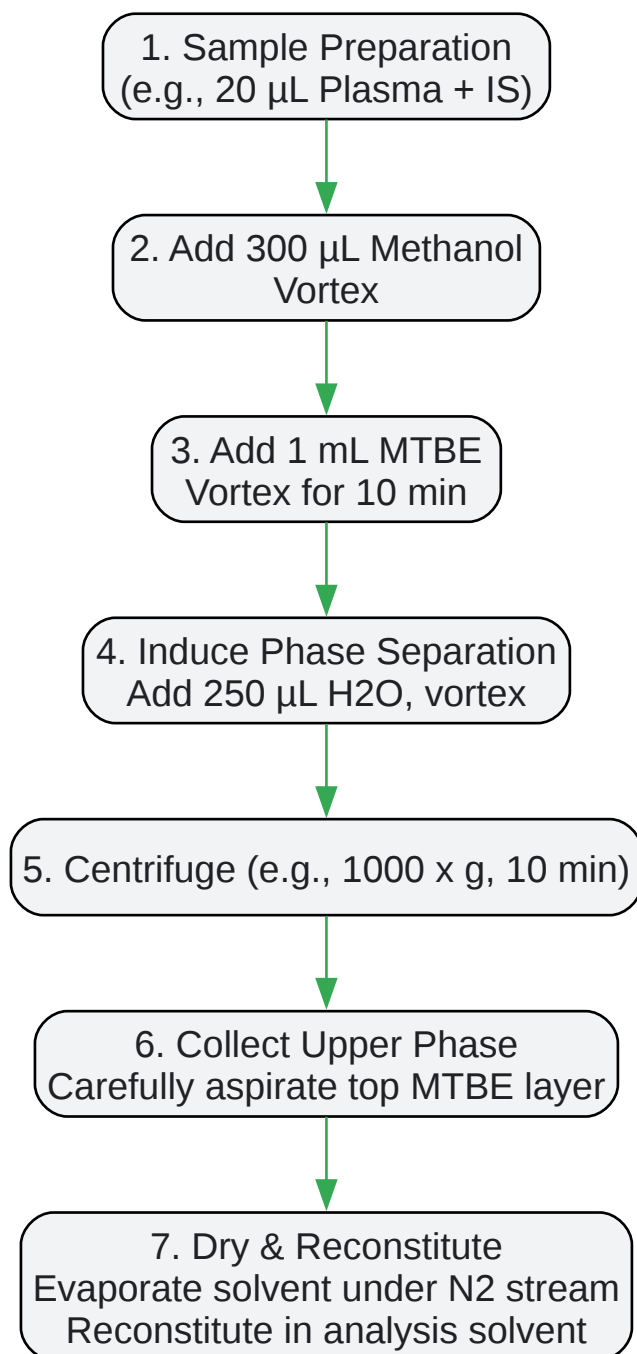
1. Sample Preparation
(e.g., 20 µL Plasma + IS)

2. Add 300 µL Methanol
Vortex

3. Add 1 mL MTBE
Vortex for 10 min

4. Induce Phase Separation
Add 250 µL H2O, vortex

5. Centrifuge (e.g., 1000 x g, 10 min)

6. Collect Upper Phase
Carefully aspirate top MTBE layer

7. Dry & Reconstitute
Evaporate solvent under N2 stream
Reconstitute in analysis solvent